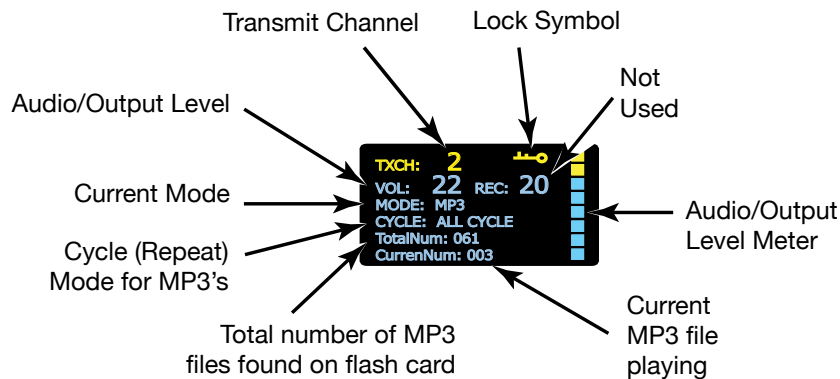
Transmit Channel

Lock Symbol

Not Used

Audio/Output Level

TXCH: 2

VOL: 22 REC: 20

MODE: MP3

CYCLE: ALL CYCLE

TotalNum: 061

CurrenNum: 003

Current Mode

Audio/Output Level Meter

Cycle (Repeat) Mode for MP3's

Total number of MP3 files found on flash card

Current MP3 file playing